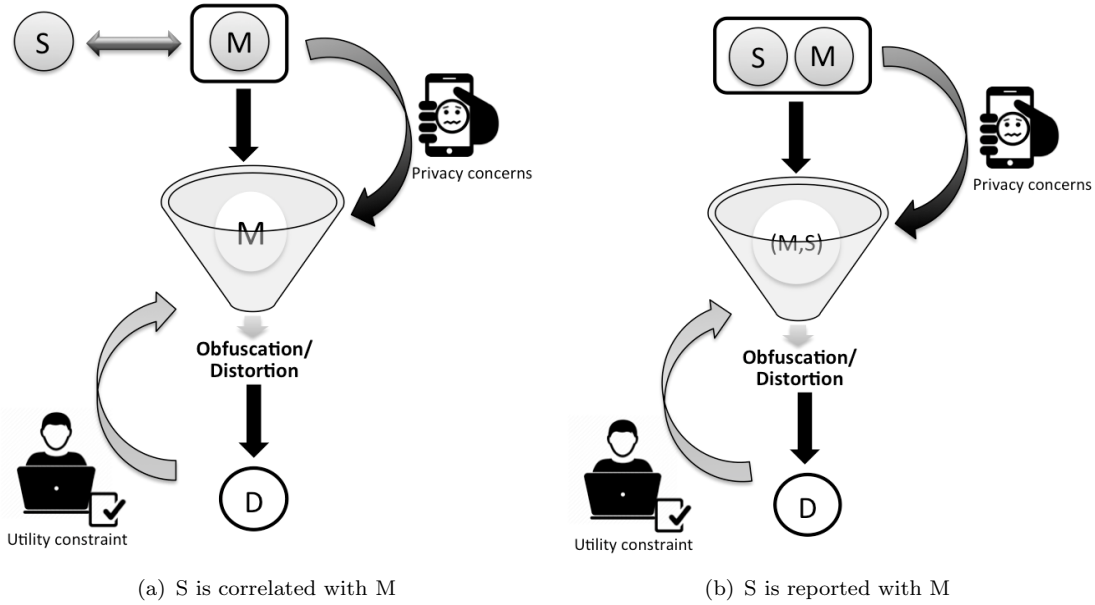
S

M

Privacy concerns

M

Obfuscation/
Distortion

D

Utility constraint

(a) S is correlated with M

S

M

Privacy concerns

(M,S)

Obfuscation/
Distortion

D

Utility constraint

(b) S is reported with M